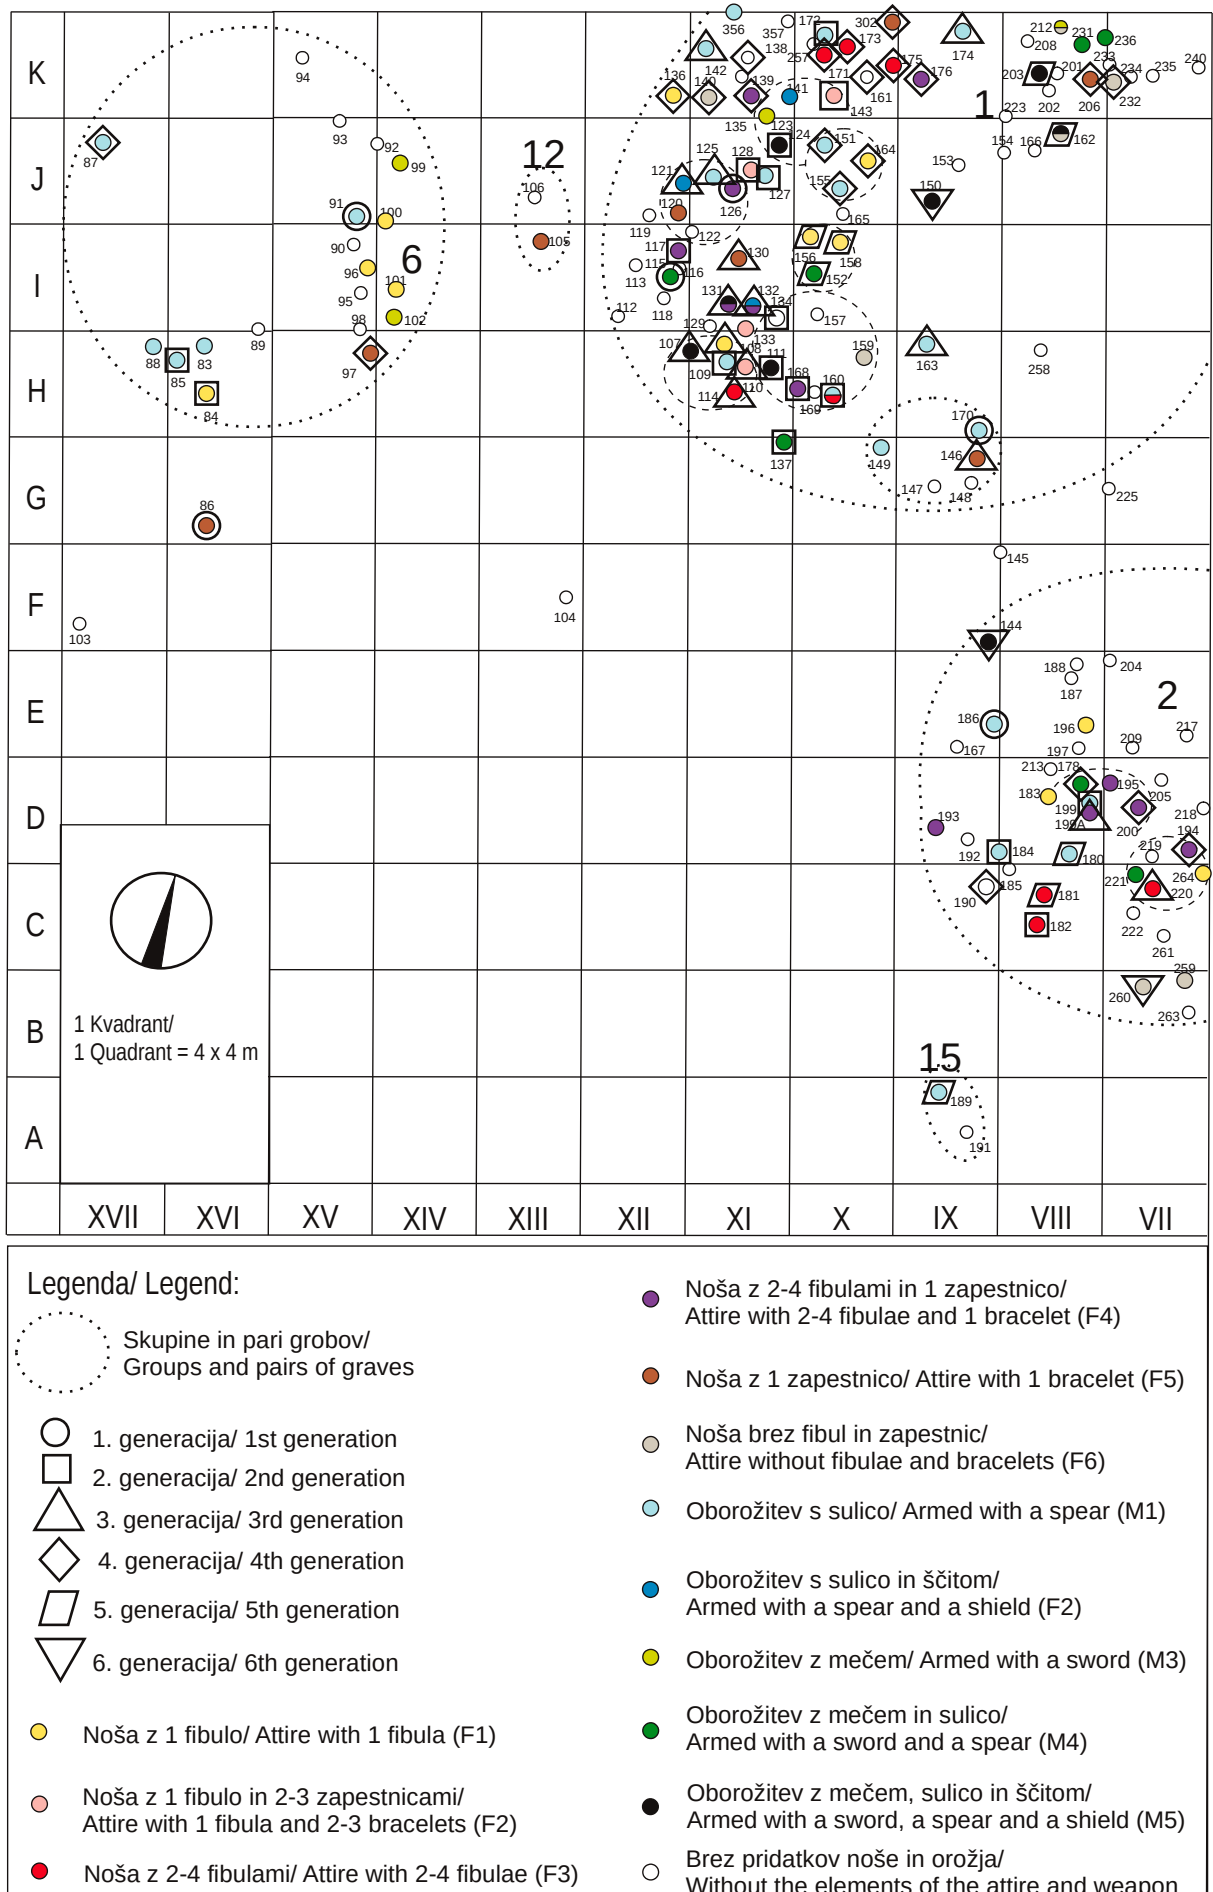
K
J
I
H
G
F
E
D
C
B
A

XVII XVI XV XIV XIII XII XI X IX VIII VII

1 2 6 12 15

94 93 92 99 87 91 100 90 96 101 95 98 102 89 88 83 85 84 97 86 103 104 106 105 356 357 172 302 174 212 208 231 236 136 142 138 257 173 175 176 203 201 233 234 235 240 140 139 141 171 161 143 223 202 206 232 135 123 124 151 164 154 166 162 125 128 121 127 155 153 150 120 126 165 119 122 117 130 156 158 113 115 116 152 131 132 134 157 112 118 129 133 159 163 258 107 108 111 109 168 160 114 110 169 170 137 149 146 147 148 225 145 144 188 204 187 186 217 196 209 167 197 213 178 195 183 199 205 198A 218 193 200 194 192 184 180 219 185 181 221 264 220 190 182 222 261 259 260 263 189 191

1 Kvadrant/
1 Quadrant = 4 x 4 m

Legenda/ Legend:

Skupine in pari grobov/
Groups and pairs of graves

1. generacija/ 1st generation
2. generacija/ 2nd generation
3. generacija/ 3rd generation
4. generacija/ 4th generation
5. generacija/ 5th generation
6. generacija/ 6th generation

Noša z 1 fibulo/ Attire with 1 fibula (F1)

Noša z 1 fibulo in 2-3 zapestnicami/
Attire with 1 fibula and 2-3 bracelets (F2)

Noša z 2-4 fibulami/ Attire with 2-4 fibulae (F3)

Noša z 2-4 fibulami in 1 zapestnico/
Attire with 2-4 fibulae and 1 bracelet (F4)

Noša z 1 zapestnico/ Attire with 1 bracelet (F5)

Noša brez fibul in zapestnic/
Attire without fibulae and bracelets (F6)

Oborožitev s sulico/ Armed with a spear (M1)

Oborožitev s sulico in ščitom/
Armed with a spear and a shield (F2)

Oborožitev z mečem/ Armed with a sword (M3)

Oborožitev z mečem in sulico/
Armed with a sword and a spear (M4)

Oborožitev z mečem, sulico in ščitom/
Armed with a sword, a spear and a shield (M5)

Brez pridatkov noše in orožja/
Without the elements of the attire and weapon